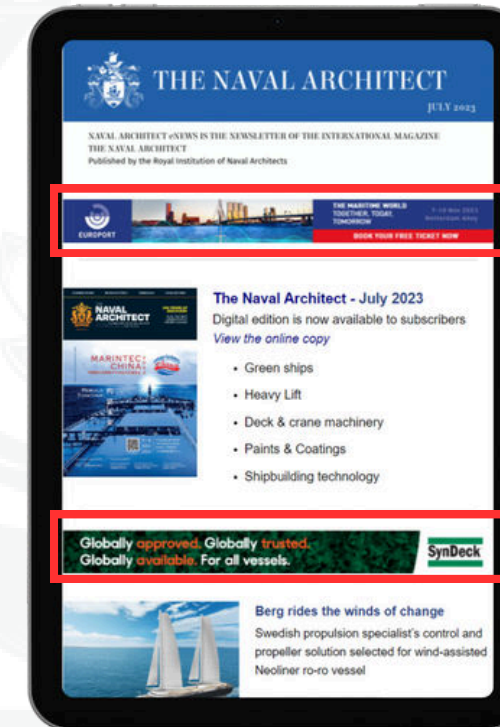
THE NAVAL ARCHITECT

JULY 2023

NAVAL ARCHITECT eNEWS IS THE NEWSLETTER OF THE INTERNATIONAL MAGAZINE THE NAVAL ARCHITECT
Published by the Royal Institution of Naval Architects

EUROPORT

THE MARITIME WORLD TOGETHER. TODAY. TOMORROW

7-10 Nov 2023 Rotterdam Ahoy

BOOK YOUR FREE TICKET NOW

NAVAL ARCHITECT

MARINTEC CHINA

The Naval Architect - July 2023

Digital edition is now available to subscribers

View the online copy

• Green ships
• Heavy Lift
• Deck & crane machinery
• Paints & Coatings
• Shipbuilding technology

Globally approved. Globally trusted.
Globally available. For all vessels.

SynDeck

Berg rides the winds of change

Swedish propulsion specialist's control and propeller solution selected for wind-assisted Neoliner ro-ro vessel